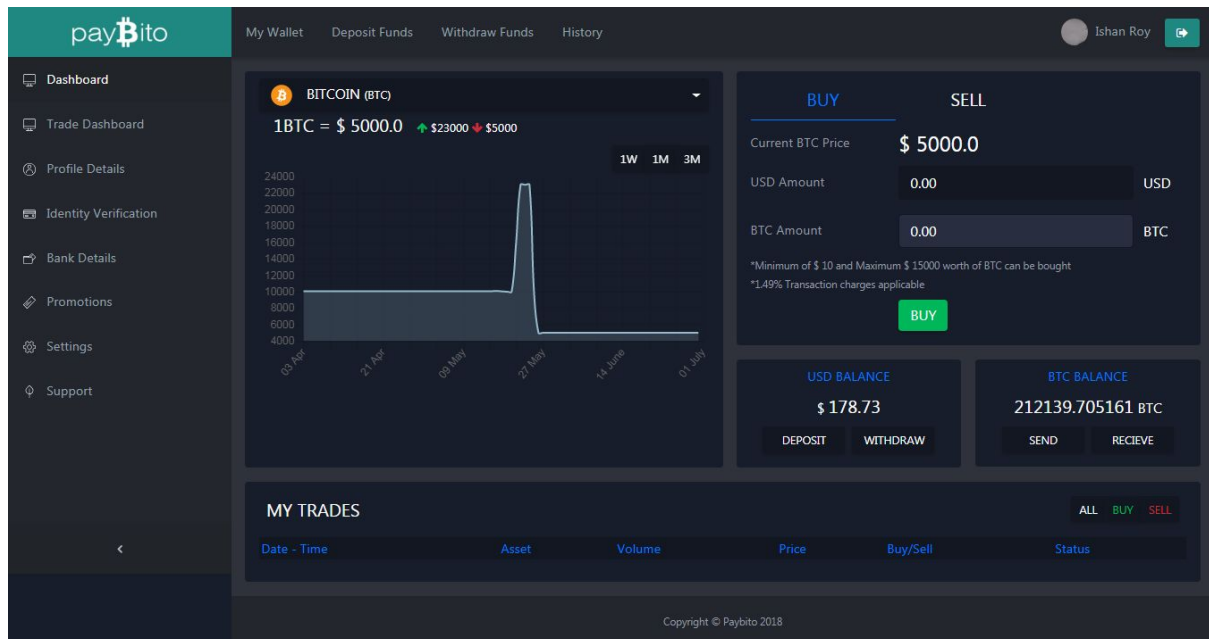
payBito

My Wallet Deposit Funds Withdraw Funds History

Ishan Roy

Dashboard
Trade Dashboard
Profile Details
Identity Verification
Bank Details
Promotions
Settings
Support

‹

BITCOIN (BTC)

1BTC = $ 5000.0 $23000 $5000

1W 1M 3M

24000
22000
20000
18000
16000
14000
12000
10000
8000
6000
4000

03 Apr
21 Apr
09 May
27 May
14 June
01 July

BUY SELL

Current BTC Price $ 5000.0

USD Amount 0.00 USD

BTC Amount 0.00 BTC

*Minimum of $ 10 and Maximum $ 15000 worth of BTC can be bought
*1.49% Transaction charges applicable

BUY

USD BALANCE
$ 178.73
DEPOSIT WITHDRAW

BTC BALANCE
212139.705161 BTC
SEND RECIEVE

MY TRADES

ALL BUY SELL

| Date - Time | Asset | Volume | Price | Buy/Sell | Status |
|---|---|---|---|---|---|

Copyright © Paybito 2018